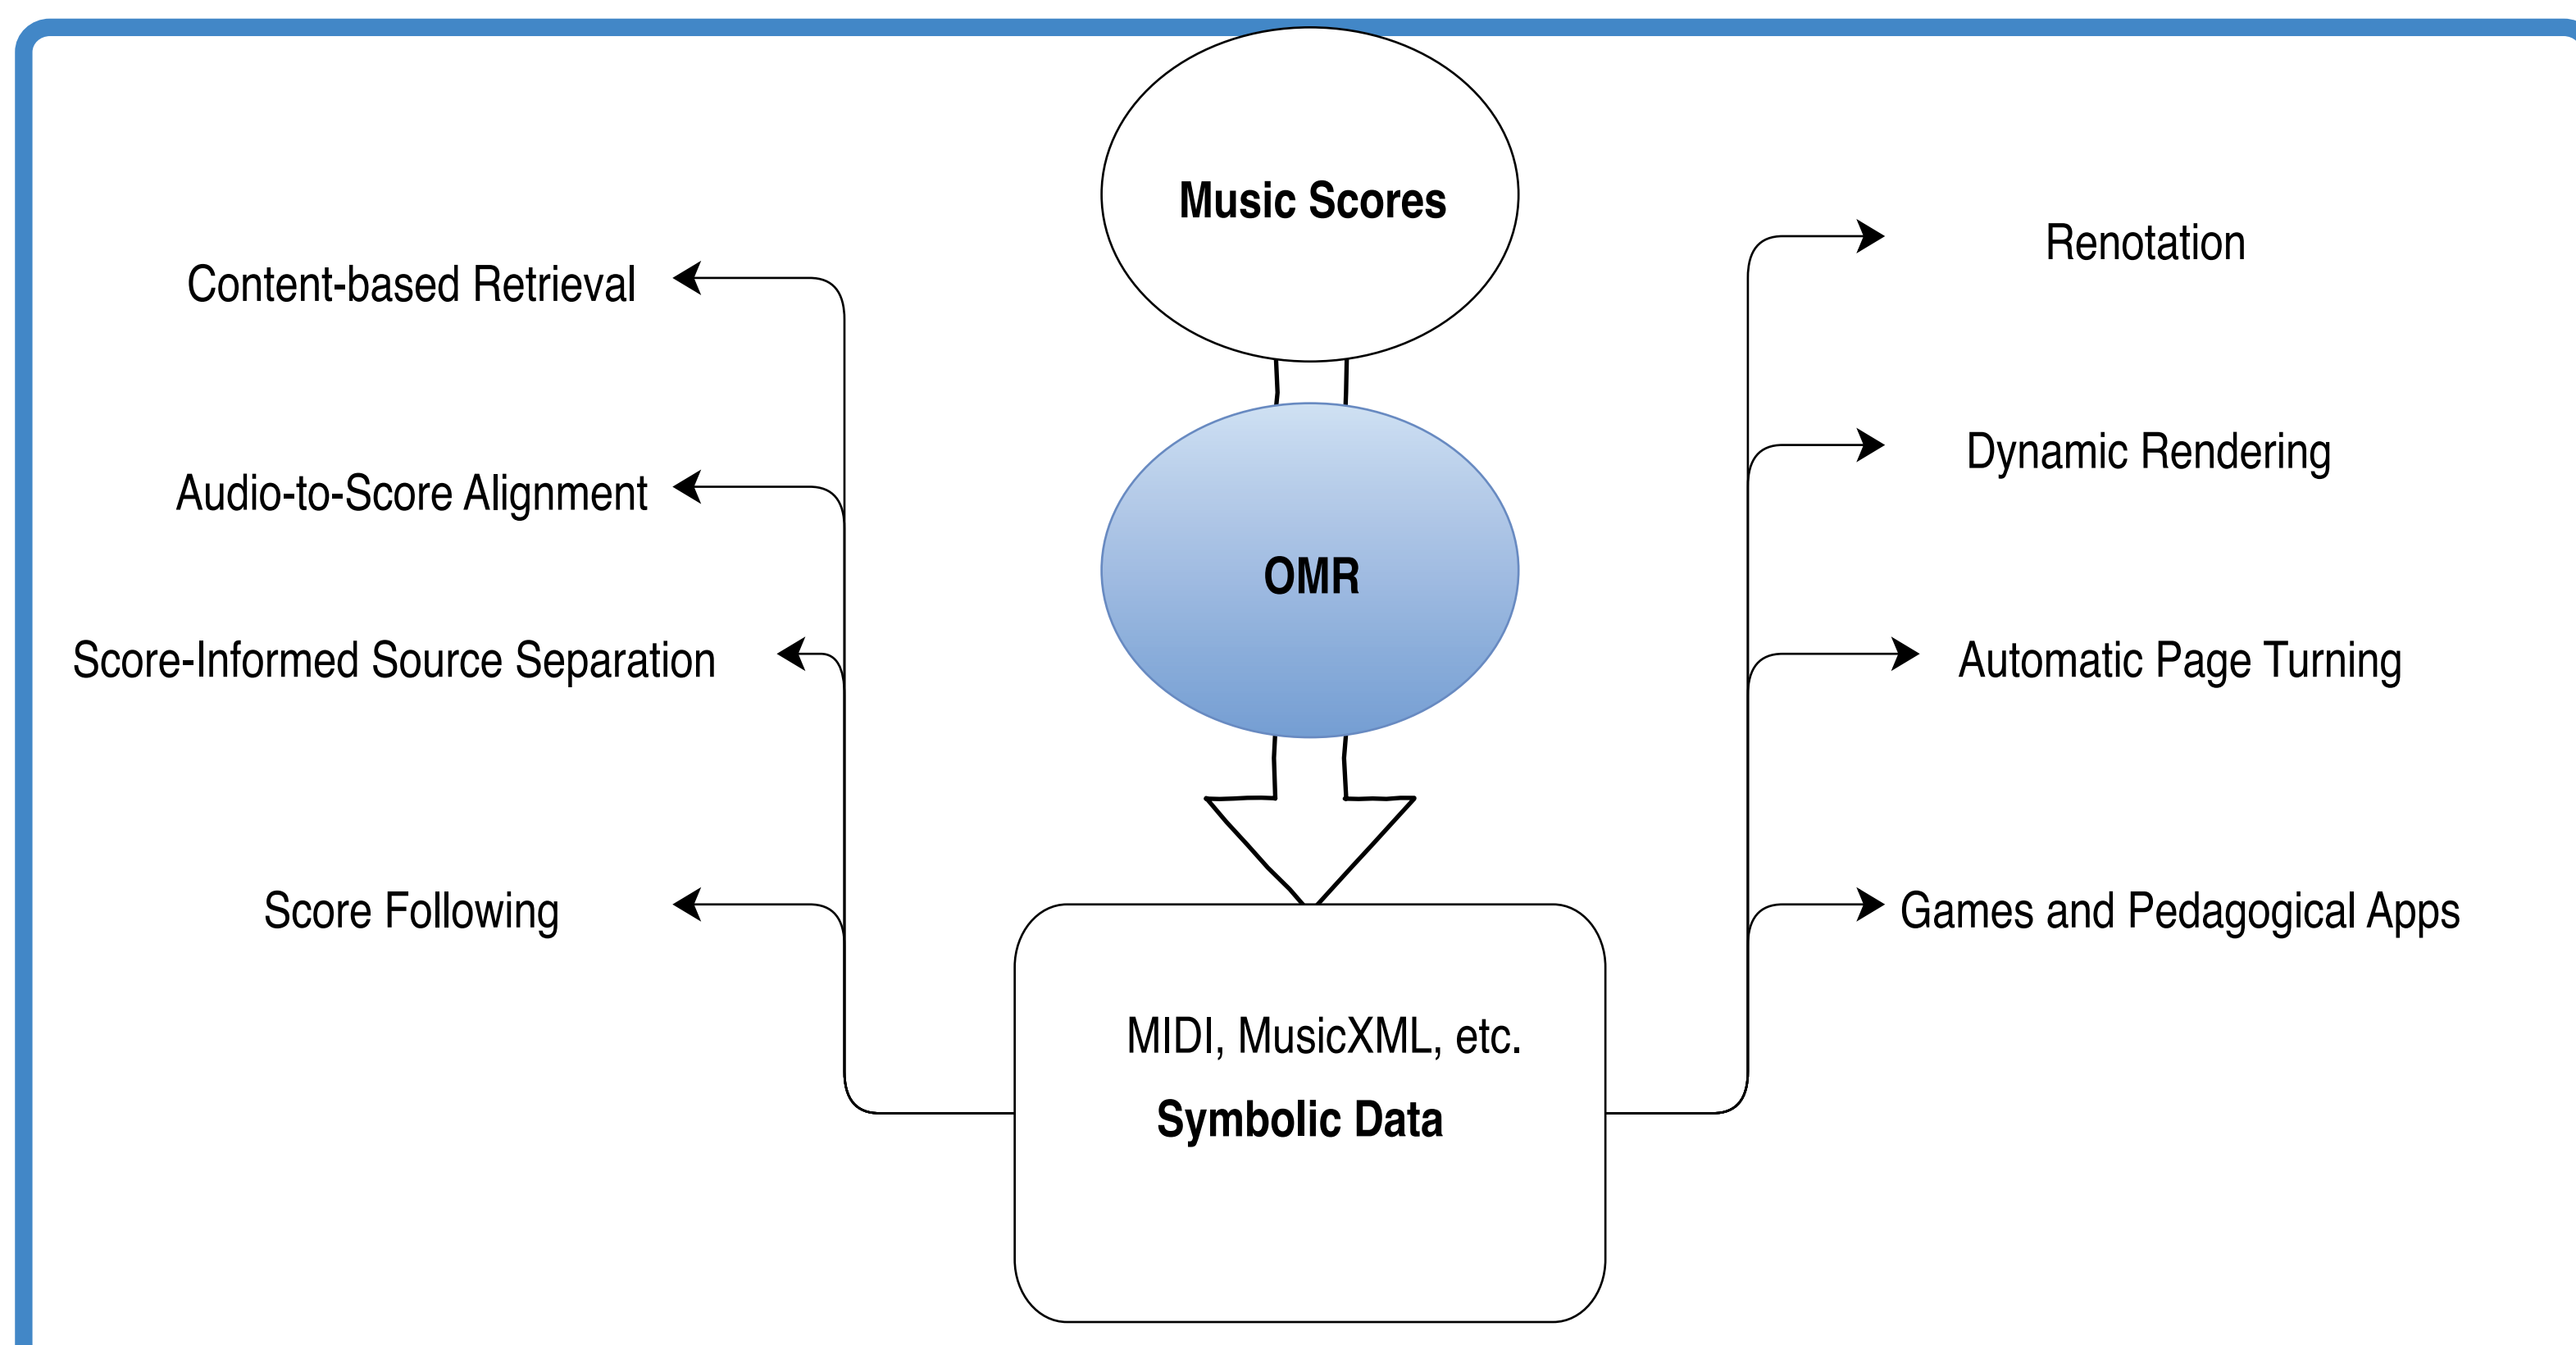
Music Scores

OMR

MIDI, MusicXML, etc.

Symbolic Data

Content-based Retrieval

Audio-to-Score Alignment

Score-Informed Source Separation

Score Following

Renotation

Dynamic Rendering

Automatic Page Turning

Games and Pedagogical Apps